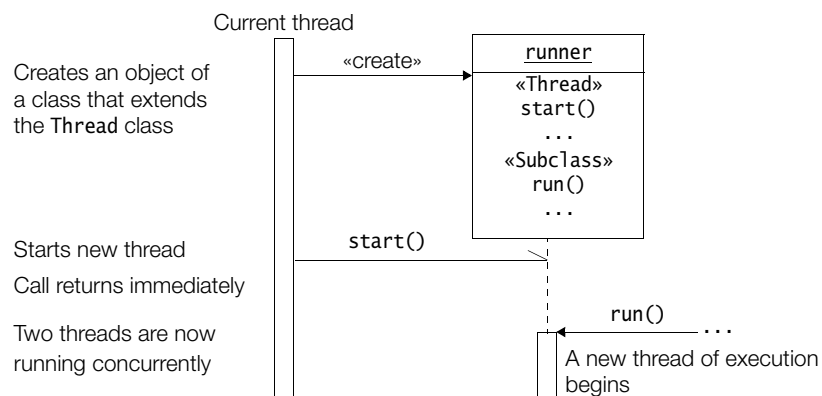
Current thread

Creates an object of a class that extends the Thread class

«create»

runner

«Thread»
start()
...
«Subclass»
run()
...

Starts new thread

Call returns immediately

start()

Two threads are now running concurrently

run()

...

A new thread of execution begins